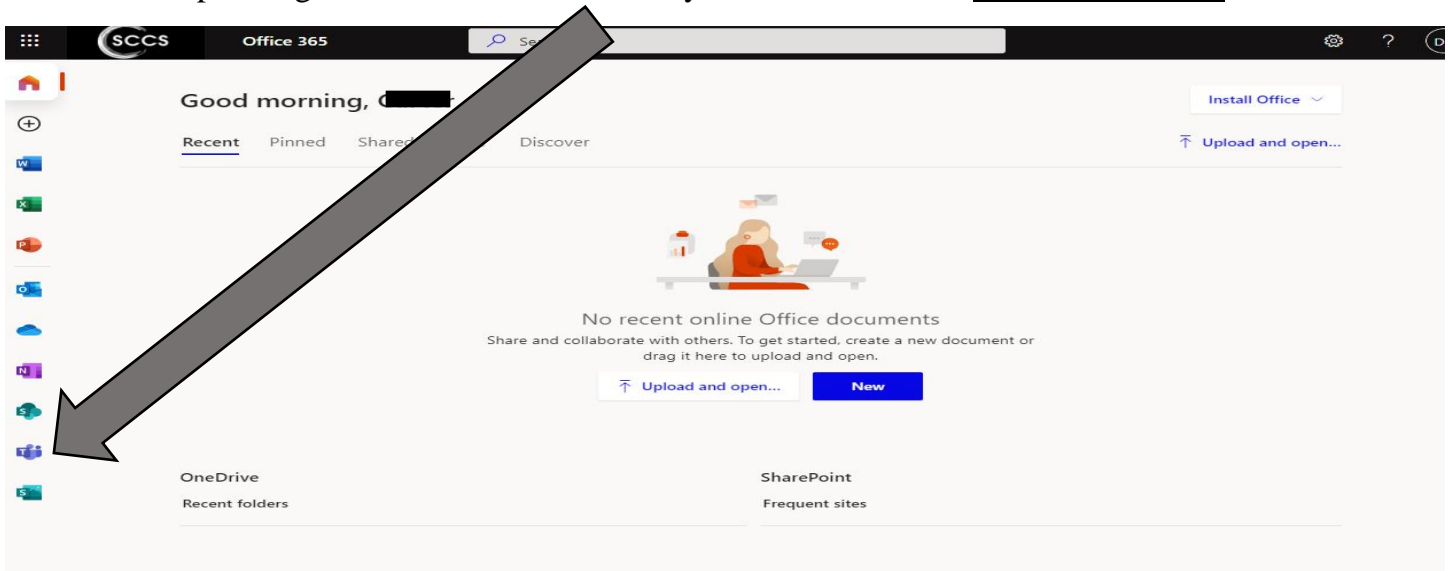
SCCS Office 365

Se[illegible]

Good morning, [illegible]

Install Office

Recent Pinned Shared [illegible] Discover

Upload and open...

No recent online Office documents

Share and collaborate with others. To get started, create a new document or drag it here to upload and open.

Upload and open... New

OneDrive

Recent folders

SharePoint

Frequent sites